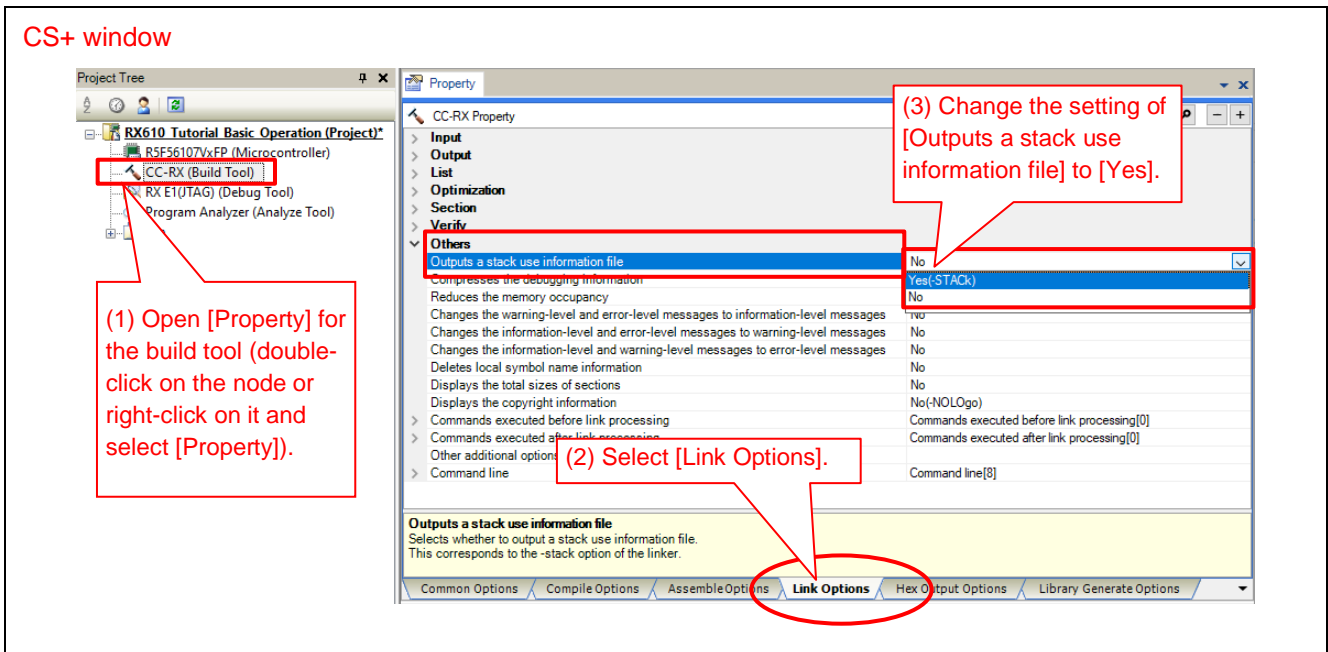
CS+ window

Project Tree

RX610 Tutorial Basic Operation (Project)*
R5F56107VxFP (Microcontroller)
CC-RX (Build Tool)
RX E1(JTAG) (Debug Tool)
Program Analyzer (Analyze Tool)

(1) Open [Property] for the build tool (double-click on the node or right-click on it and select [Property]).

Property

CC-RX Property

(3) Change the setting of [Outputs a stack use information file] to [Yes].

Input
Output
List
Optimization
Section
Verify
Others

| | |
|---|---|
| Outputs a stack use information file | No |
| Compresses the debugging information | Yes(-STACk) |
| Reduces the memory occupancy | No |
| Changes the warning-level and error-level messages to information-level messages | No |
| Changes the information-level and error-level messages to warning-level messages | No |
| Changes the information-level and warning-level messages to error-level messages | No |
| Deletes local symbol name information | No |
| Displays the total sizes of sections | No |
| Displays the copyright information | No(-NOLOgo) |
| Commands executed before link processing | Commands executed before link processing[0] |
| Commands executed after link processing | Commands executed after link processing[0] |
| Other additional options | |
| Command line | Command line[8] |

(2) Select [Link Options].

Outputs a stack use information file
Selects whether to output a stack use information file.
This corresponds to the -stack option of the linker.

Common Options | Compile Options | Assemble Options | Link Options | Hex Output Options | Library Generate Options